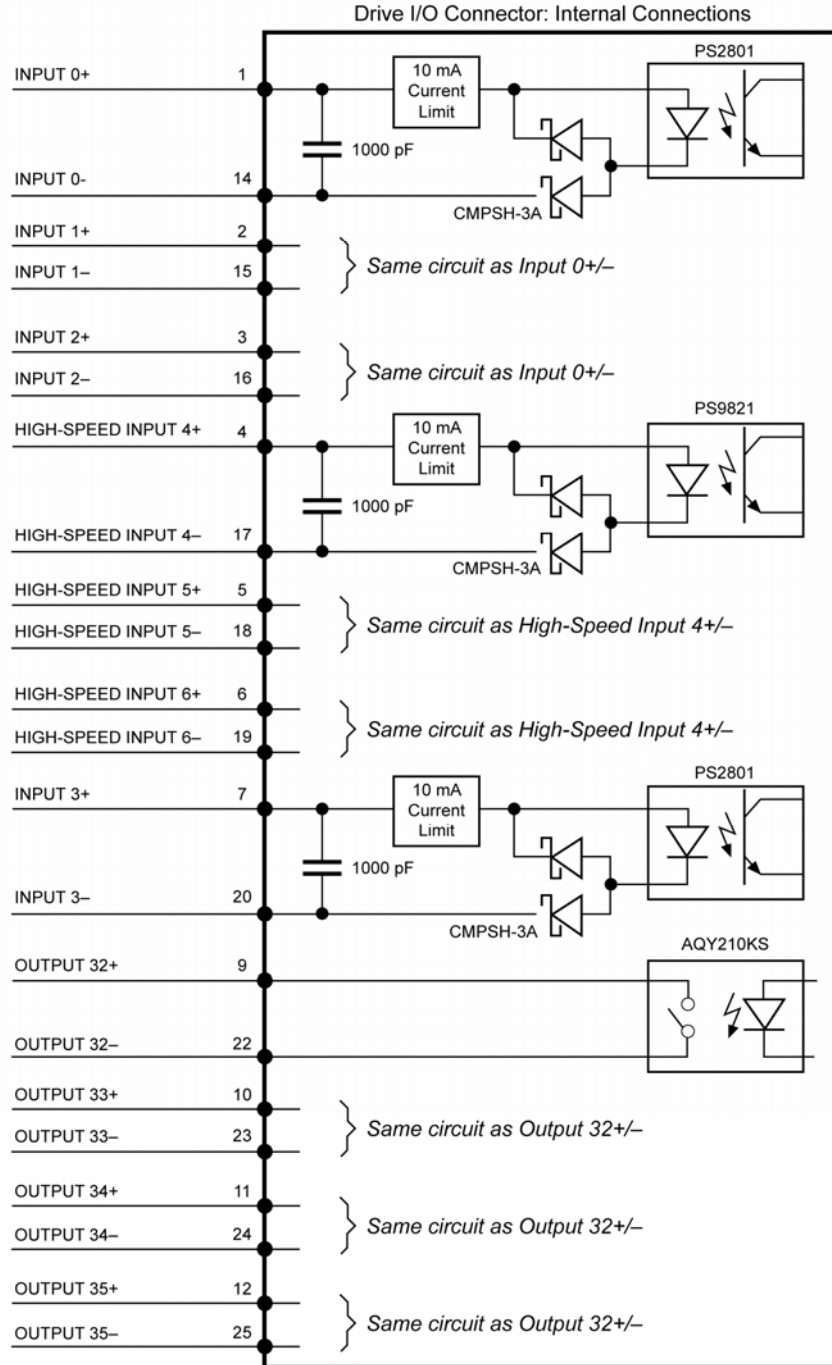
Drive I/O Connector: Internal Connections

INPUT 0+ 1
10 mA Current Limit
PS2801
1000 pF
INPUT 0- 14
CMPSH-3A

INPUT 1+ 2
INPUT 1– 15
Same circuit as Input 0+/–

INPUT 2+ 3
INPUT 2– 16
Same circuit as Input 0+/–

HIGH-SPEED INPUT 4+ 4
10 mA Current Limit
PS9821
1000 pF
HIGH-SPEED INPUT 4– 17
CMPSH-3A

HIGH-SPEED INPUT 5+ 5
HIGH-SPEED INPUT 5– 18
Same circuit as High-Speed Input 4+/–

HIGH-SPEED INPUT 6+ 6
HIGH-SPEED INPUT 6– 19
Same circuit as High-Speed Input 4+/–

INPUT 3+ 7
10 mA Current Limit
PS2801
1000 pF
INPUT 3– 20
CMPSH-3A

OUTPUT 32+ 9
AQY210KS
OUTPUT 32– 22

OUTPUT 33+ 10
OUTPUT 33– 23
Same circuit as Output 32+/–

OUTPUT 34+ 11
OUTPUT 34– 24
Same circuit as Output 32+/–

OUTPUT 35+ 12
OUTPUT 35– 25
Same circuit as Output 32+/–